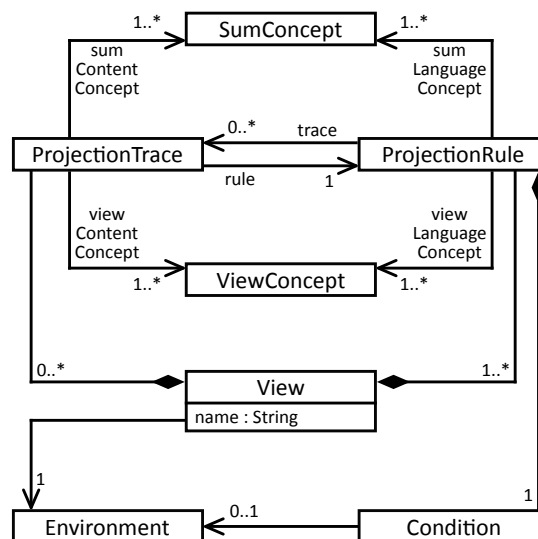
1..*
SumConcept
1..*
sum Content Concept
sum Language Concept
0..*
trace
ProjectionTrace
ProjectionRule
rule
1
view Content Concept
view Language Concept
1..*
ViewConcept
1..*
0..*
View
1..*
name : String
1
1
0..1
Environment
Condition